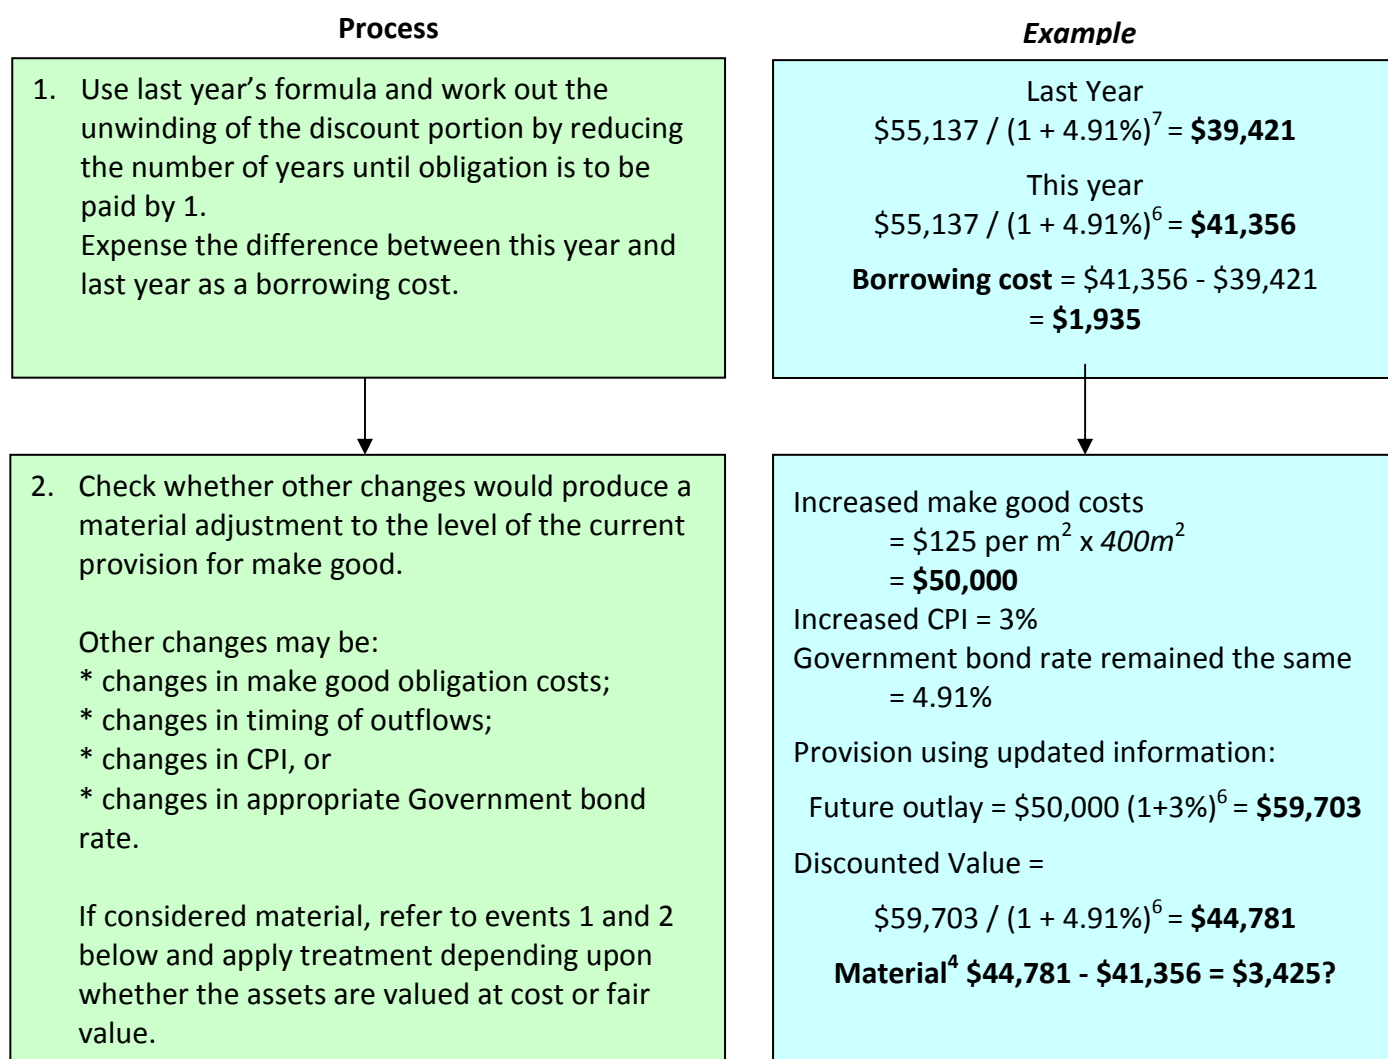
Process

Example

1. Use last year's formula and work out the unwinding of the discount portion by reducing the number of years until obligation is to be paid by 1.
Expense the difference between this year and last year as a borrowing cost.

Last Year
$\$55,137 / (1 + 4.91\%)^7$ = **$39,421**

This year
$\$55,137 / (1 + 4.91\%)^6$ = **$41,356**

**Borrowing cost** = $41,356 - $39,421
= **$1,935**

2. Check whether other changes would produce a material adjustment to the level of the current provision for make good.

Other changes may be:
* changes in make good obligation costs;
* changes in timing of outflows;
* changes in CPI, or
* changes in appropriate Government bond rate.

If considered material, refer to events 1 and 2 below and apply treatment depending upon whether the assets are valued at cost or fair value.

Increased make good costs
= $125 per $m^2$ x $400m^2$
= **$50,000**
Increased CPI = 3%
Government bond rate remained the same
= 4.91%

Provision using updated information:

Future outlay = $\$50,000 (1+3\%)^6$ = **$59,703**

Discounted Value =

$\$59,703 / (1 + 4.91\%)^6$ = **$44,781**

**Material$^4$ $44,781 - $41,356 = $3,425?**